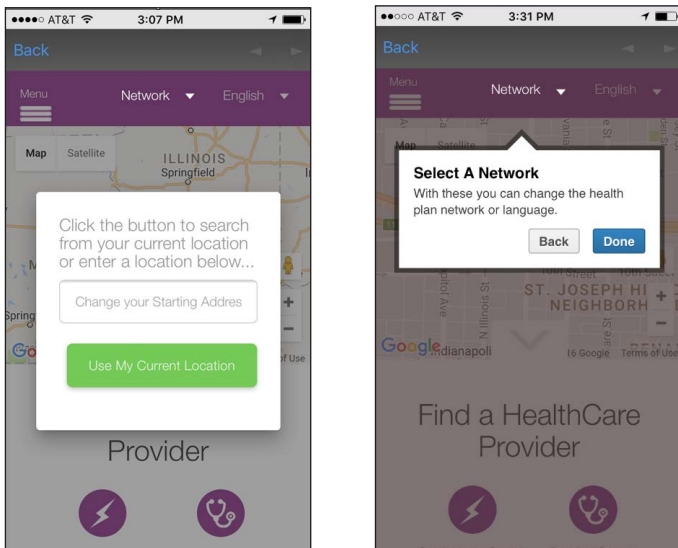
●●●●○ AT&T 3:07 PM

Back

Menu

Network

English

Map

Satellite

ILLINOIS
Springfield

Click the button to search from your current location or enter a location below...

Change your Starting Addres

Use My Current Location

Spring

Go

of Use

Provider

●●○○○ AT&T 3:31 PM

Back

Menu

Network

English

Map

Satellite

Select A Network

With these you can change the health plan network or language.

Back

Done

ST. JOSEPH HI
NEIGHBORH

Google Indianapoli

Terms of Use

Find a HealthCare Provider